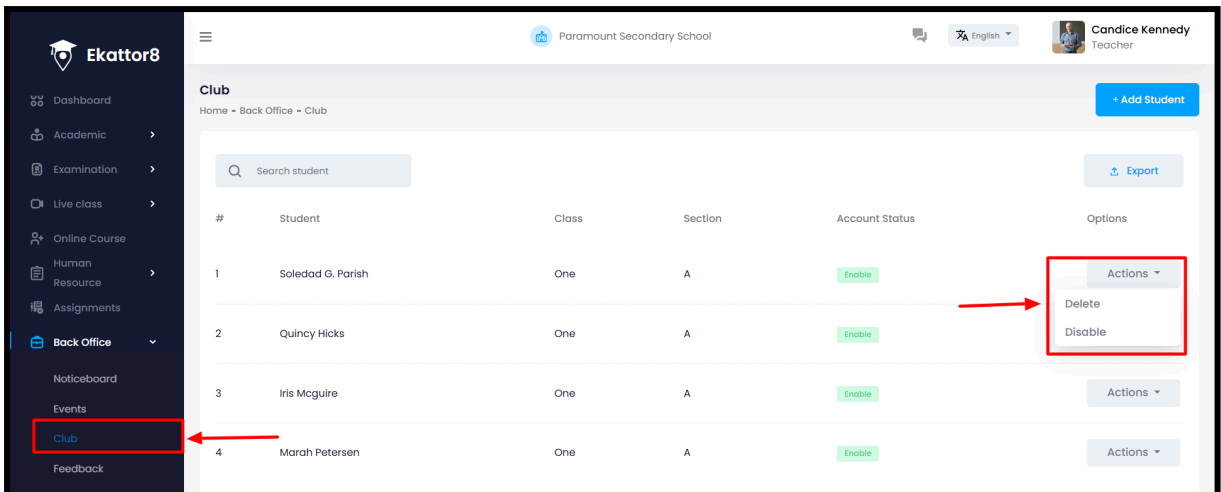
Ekattor8

Dashboard
Academic
Examination
Live class
Online Course
Human Resource
Assignments
Back Office
Noticeboard
Events
Club
Feedback

Paramount Secondary School

English

Candice Kennedy
Teacher

Club
Home - Back Office - Club

+ Add Student

Search student

Export

| # | Student | Class | Section | Account Status | Options |
|---|---|---|---|---|---|
| 1 | Soledad G. Parish | One | A | Enable | Actions |
| 2 | Quincy Hicks | One | A | Enable | |
| 3 | Iris Mcguire | One | A | Enable | Actions |
| 4 | Marah Petersen | One | A | Enable | Actions |

Delete
Disable